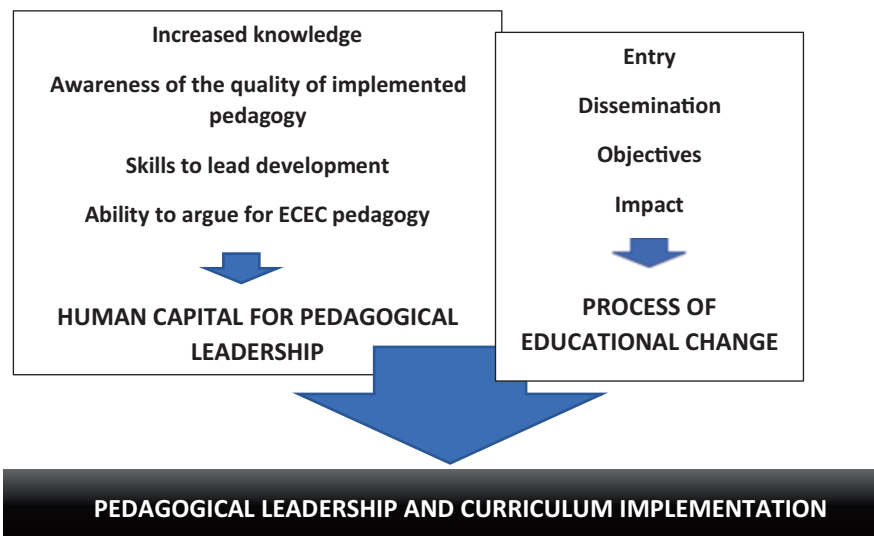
Increased knowledge

Awareness of the quality of implemented pedagogy

Skills to lead development

Ability to argue for ECEC pedagogy

HUMAN CAPITAL FOR PEDAGOGICAL LEADERSHIP

Entry

Dissemination

Objectives

Impact

PROCESS OF EDUCATIONAL CHANGE

PEDAGOGICAL LEADERSHIP AND CURRICULUM IMPLEMENTATION